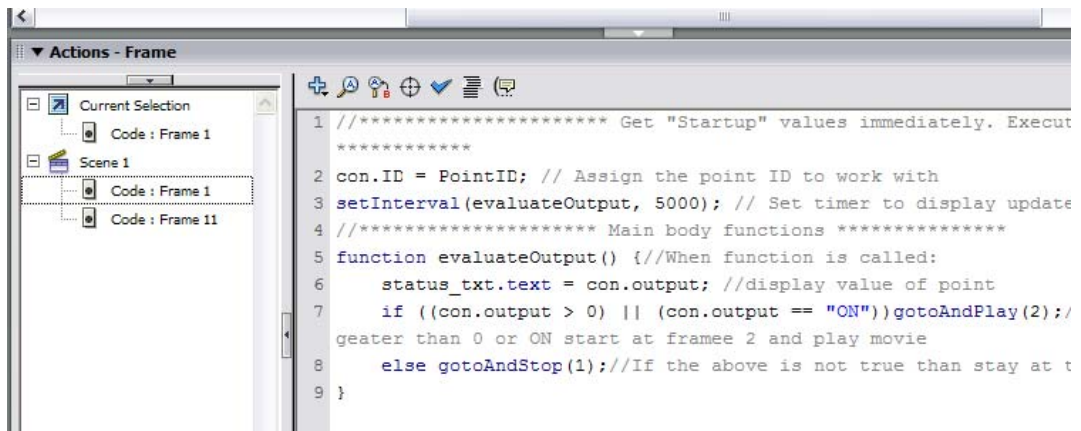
▼ Actions - Frame

Current Selection
Code : Frame 1
Scene 1
Code : Frame 1
Code : Frame 11

1 //********************* Get "Startup" values immediately. Execut ************
2 con.ID = PointID; // Assign the point ID to work with
3 setInterval(evaluateOutput, 5000); // Set timer to display update
4 //******************** Main body functions **************
5 function evaluateOutput() {//When function is called:
6 status_txt.text = con.output; //display value of point
7 if ((con.output > 0) || (con.output == "ON"))gotoAndPlay(2);/ geater than 0 or ON start at framee 2 and play movie
8 else gotoAndStop(1);//If the above is not true than stay at t
9 }